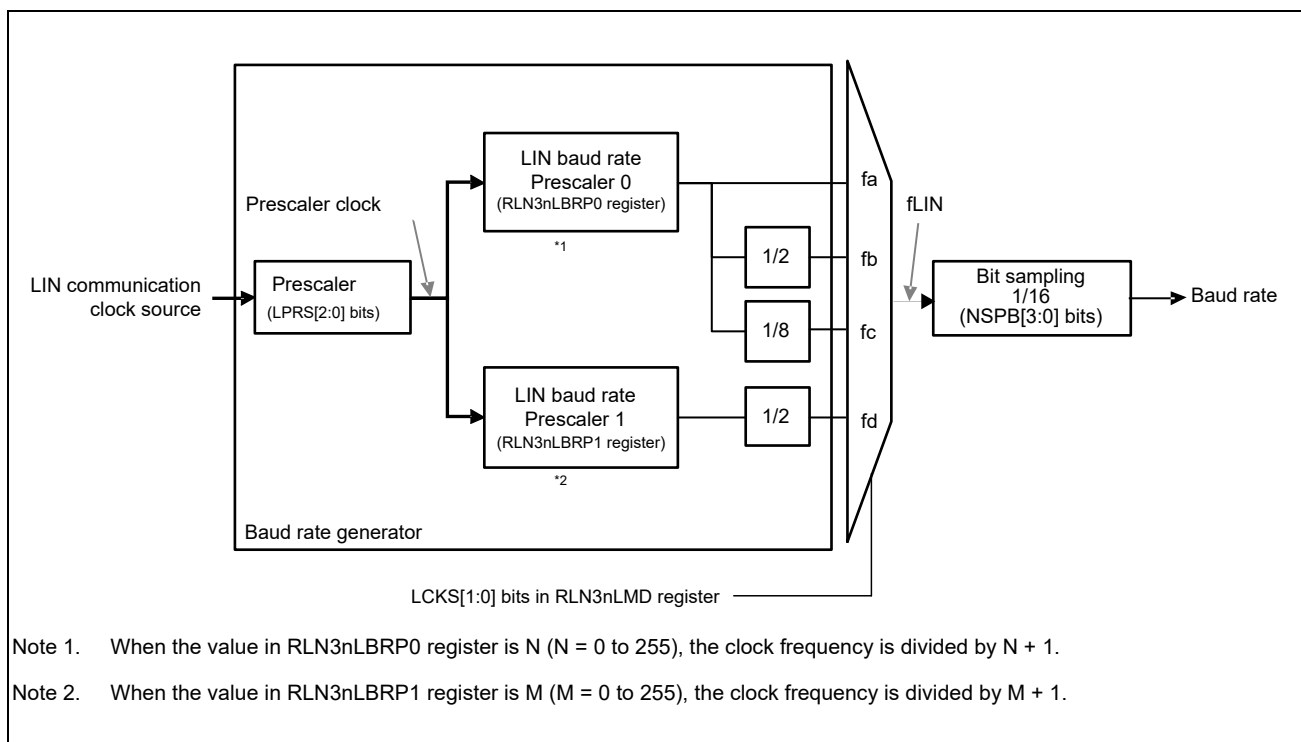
LIN communication clock source

Prescaler clock

Prescaler
(LPRS[2:0] bits)

LIN baud rate
Prescaler 0
(RLN3nLBRP0 register)

*1

1/2

1/8

LIN baud rate
Prescaler 1
(RLN3nLBRP1 register)

*2

1/2

Baud rate generator

fa

fb

fc

fd

fLIN

Bit sampling
1/16
(NSPB[3:0] bits)

Baud rate

LCKS[1:0] bits in RLN3nLMD register

Note 1. When the value in RLN3nLBRP0 register is N (N = 0 to 255), the clock frequency is divided by N + 1.

Note 2. When the value in RLN3nLBRP1 register is M (M = 0 to 255), the clock frequency is divided by M + 1.